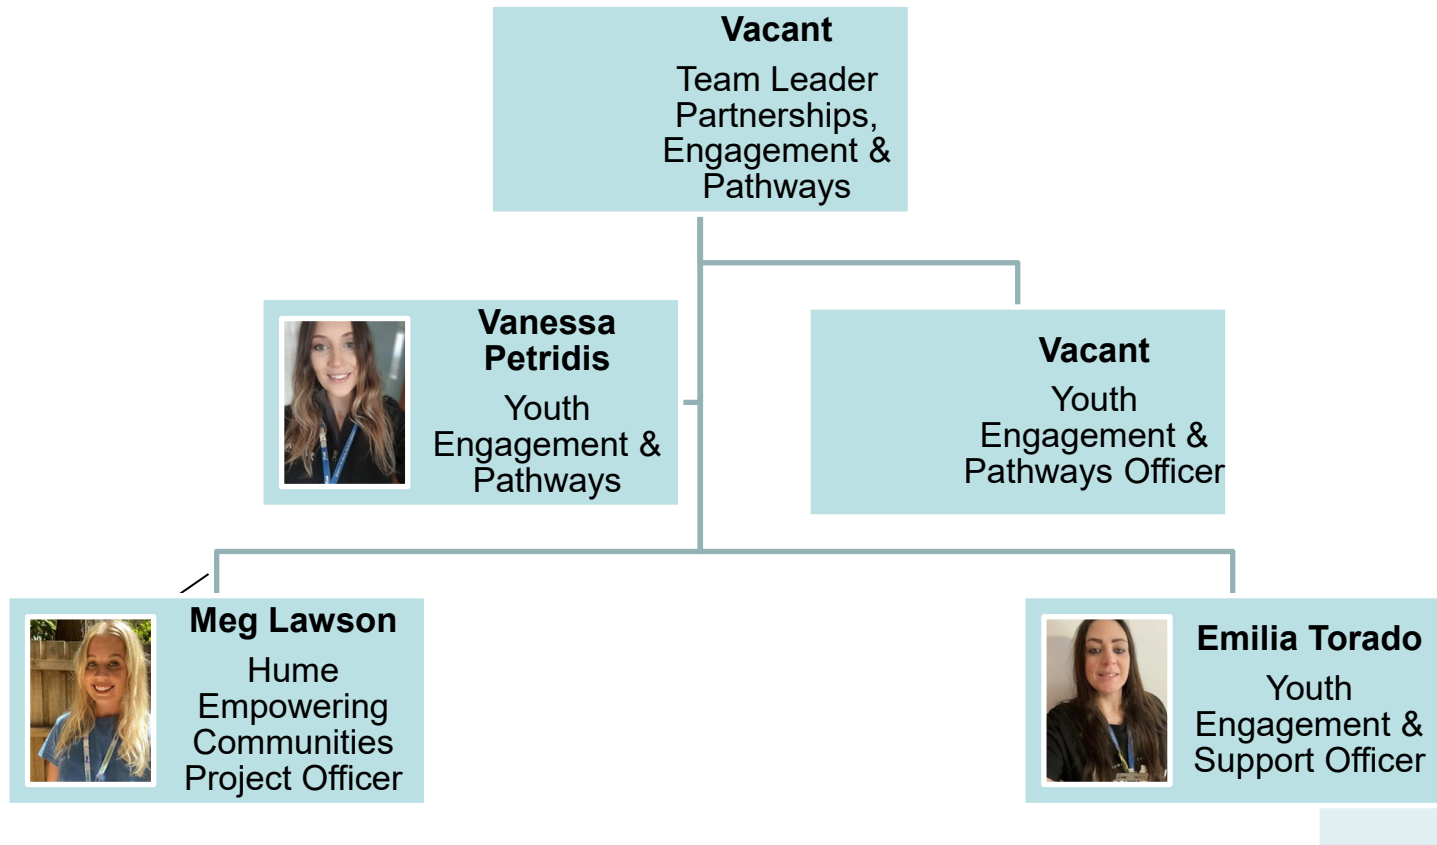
Vacant
Team Leader Partnerships, Engagement & Pathways

Vanessa Petridis
Youth Engagement & Pathways

Vacant
Youth Engagement & Pathways Officer

Meg Lawson
Hume Empowering Communities Project Officer

Emilia Torado
Youth Engagement & Support Officer